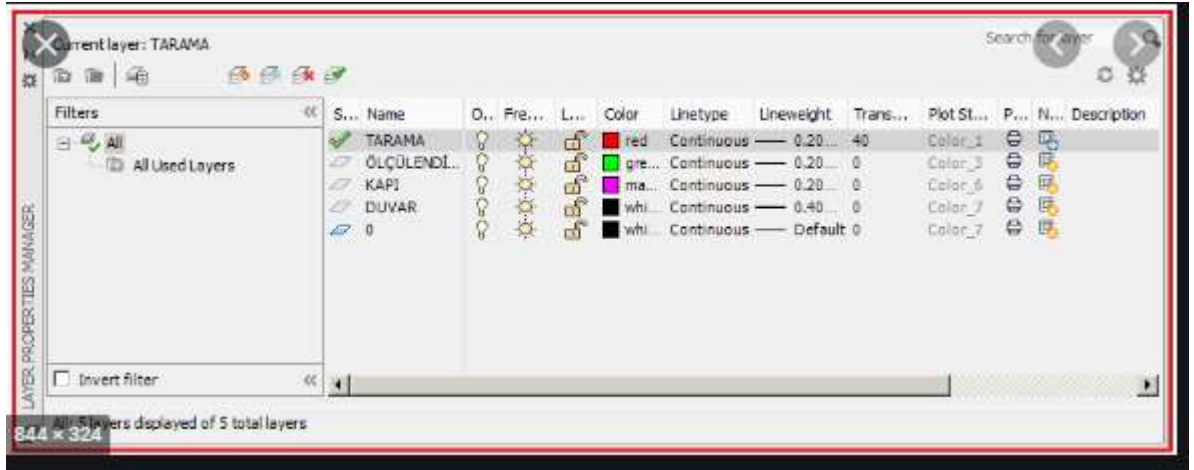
Current layer: TARAMA

Search for layer

LAYER PROPERTIES MANAGER

Filters

All

All Used Layers

Invert filter

| S... | Name | O... | Fre... | L... | Color | Linetype | Lineweight | Trans... | Plot St... | P... | N... | Description |
|---|---|---|---|---|---|---|---|---|---|---|---|---|
| | TARAMA | | | | red | Continuous | —— 0.20... | 40 | Color_1 | | | |
| | ÖLÇÜLENDİ... | | | | gre... | Continuous | —— 0.20... | 0 | Color_3 | | | |
| | KAPI | | | | ma... | Continuous | —— 0.20... | 0 | Color_6 | | | |
| | DUVAR | | | | whi... | Continuous | —— 0.40... | 0 | Color_7 | | | |
| | 0 | | | | whi... | Continuous | —— Default | 0 | Color_7 | | | |

All: 5 layers displayed of 5 total layers

844 × 324